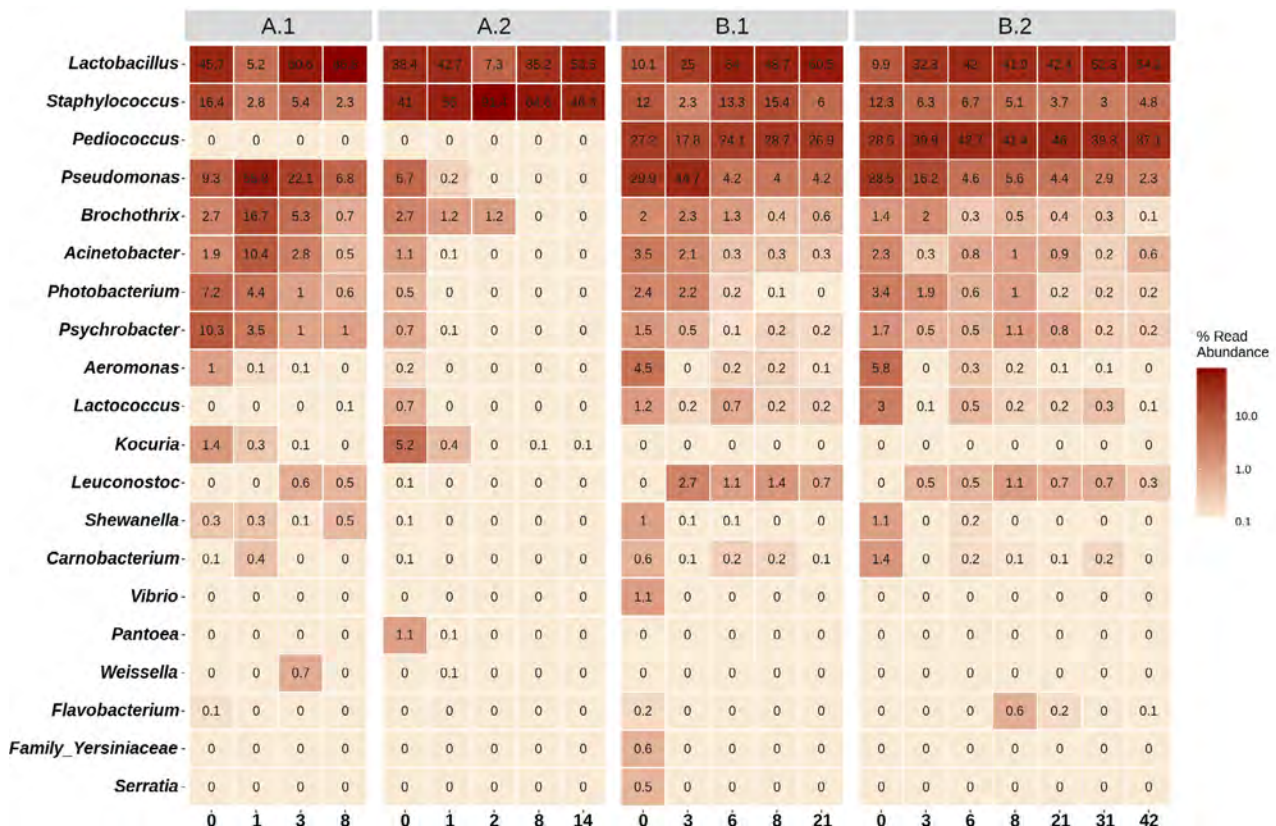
| | A.1 | | | | A.2 | | | | | B.1 | | | | | B.2 | | | | | | |
|---|---|---|---|---|---|---|---|---|---|---|---|---|---|---|---|---|---|---|---|---|---|
| | 0 | 1 | 3 | 8 | 0 | 1 | 2 | 8 | 14 | 0 | 3 | 6 | 8 | 21 | 0 | 3 | 6 | 8 | 21 | 31 | 42 |
| Lactobacillus | 45.7 | 5.2 | 60.6 | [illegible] | 38.4 | 42.7 | 7.3 | 35.2 | 53.5 | 10.1 | 25 | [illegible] | 48.7 | 60.5 | 9.9 | 32.3 | 42 | 41.9 | 42.1 | 52.3 | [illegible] |
| Staphylococcus | 16.4 | 2.8 | 5.4 | 2.3 | 41 | 50 | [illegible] | 64.6 | 46.4 | 12 | 2.3 | 13.3 | 15.4 | 6 | 12.3 | 6.3 | 6.7 | 5.1 | 3.7 | 3 | 4.8 |
| Pediococcus | 0 | 0 | 0 | 0 | 0 | 0 | 0 | 0 | 0 | 27.2 | 17.8 | 74.1 | 28.7 | 26.9 | 28.5 | 39.9 | 42.7 | 42.4 | 46 | 39.8 | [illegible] |
| Pseudomonas | 9.3 | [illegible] | 22.1 | 6.8 | 6.7 | 0.2 | 0 | 0 | 0 | 29.9 | 48.7 | 4.2 | 4 | 4.2 | 38.5 | 16.2 | 4.6 | 5.6 | 4.4 | 2.9 | 2.3 |
| Brochothrix | 2.7 | 16.7 | 5.3 | 0.7 | 2.7 | 1.2 | 1.2 | 0 | 0 | 2 | 2.3 | 1.3 | 0.4 | 0.6 | 1.4 | 2 | 0.3 | 0.5 | 0.4 | 0.3 | 0.1 |
| Acinetobacter | 1.9 | 10.4 | 2.8 | 0.5 | 1.1 | 0.1 | 0 | 0 | 0 | 3.5 | 2.1 | 0.3 | 0.3 | 0.3 | 2.3 | 0.3 | 0.8 | 1 | 0.9 | 0.2 | 0.6 |
| Photobacterium | 7.2 | 4.4 | 1 | 0.6 | 0.5 | 0 | 0 | 0 | 0 | 2.4 | 2.2 | 0.2 | 0.1 | 0 | 3.4 | 1.9 | 0.6 | 1 | 0.2 | 0.2 | 0.2 |
| Psychrobacter | 10.3 | 3.5 | 1 | 1 | 0.7 | 0.1 | 0 | 0 | 0 | 1.5 | 0.5 | 0.1 | 0.2 | 0.2 | 1.7 | 0.5 | 0.5 | 1.1 | 0.8 | 0.2 | 0.2 |
| Aeromonas | 1 | 0.1 | 0.1 | 0 | 0.2 | 0 | 0 | 0 | 0 | 4.5 | 0 | 0.2 | 0.2 | 0.1 | 5.8 | 0 | 0.3 | 0.2 | 0.1 | 0.1 | 0 |
| Lactococcus | 0 | 0 | 0 | 0.1 | 0.7 | 0 | 0 | 0 | 0 | 1.2 | 0.2 | 0.7 | 0.2 | 0.2 | 3 | 0.1 | 0.5 | 0.2 | 0.2 | 0.3 | 0.1 |
| Kocuria | 1.4 | 0.3 | 0.1 | 0 | 5.2 | 0.4 | 0 | 0.1 | 0.1 | 0 | 0 | 0 | 0 | 0 | 0 | 0 | 0 | 0 | 0 | 0 | 0 |
| Leuconostoc | 0 | 0 | 0.6 | 0.5 | 0.1 | 0 | 0 | 0 | 0 | 0 | 2.7 | 1.1 | 1.4 | 0.7 | 0 | 0.5 | 0.5 | 1.1 | 0.7 | 0.7 | 0.3 |
| Shewanella | 0.3 | 0.3 | 0.1 | 0.5 | 0.1 | 0 | 0 | 0 | 0 | 1 | 0.1 | 0.1 | 0 | 0 | 1.1 | 0 | 0.2 | 0 | 0 | 0 | 0 |
| Carnobacterium | 0.1 | 0.4 | 0 | 0 | 0.1 | 0 | 0 | 0 | 0 | 0.6 | 0.1 | 0.2 | 0.2 | 0.1 | 1.4 | 0 | 0.2 | 0.1 | 0.1 | 0.2 | 0 |
| Vibrio | 0 | 0 | 0 | 0 | 0 | 0 | 0 | 0 | 0 | 1.1 | 0 | 0 | 0 | 0 | 0 | 0 | 0 | 0 | 0 | 0 | 0 |
| Pantoea | 0 | 0 | 0 | 0 | 1.1 | 0.1 | 0 | 0 | 0 | 0 | 0 | 0 | 0 | 0 | 0 | 0 | 0 | 0 | 0 | 0 | 0 |
| Weissella | 0 | 0 | 0.7 | 0 | 0 | 0.1 | 0 | 0 | 0 | 0 | 0 | 0 | 0 | 0 | 0 | 0 | 0 | 0 | 0 | 0 | 0 |
| Flavobacterium | 0.1 | 0 | 0 | 0 | 0 | 0 | 0 | 0 | 0 | 0.2 | 0 | 0 | 0 | 0 | 0 | 0 | 0 | 0.6 | 0.2 | 0 | 0.1 |
| Family_Yersiniaceae | 0 | 0 | 0 | 0 | 0 | 0 | 0 | 0 | 0 | 0.6 | 0 | 0 | 0 | 0 | 0 | 0 | 0 | 0 | 0 | 0 | 0 |
| Serratia | 0 | 0 | 0 | 0 | 0 | 0 | 0 | 0 | 0 | 0.5 | 0 | 0 | 0 | 0 | 0 | 0 | 0 | 0 | 0 | 0 | 0 |

% Read Abundance
10.0
1.0
0.1